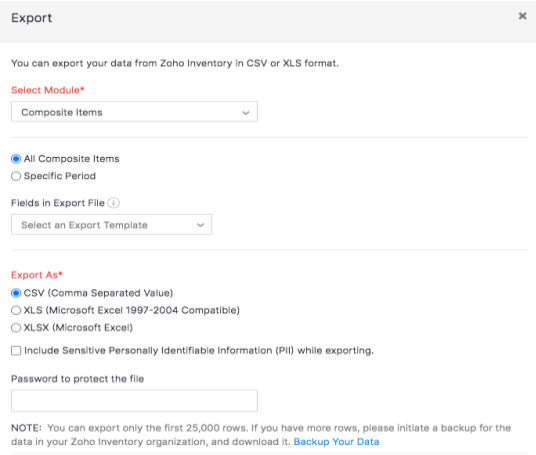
Export

×

You can export your data from Zoho Inventory in CSV or XLS format.

Select Module*

Composite Items

All Composite Items

Specific Period

Fields in Export File

Select an Export Template

Export As*

CSV (Comma Separated Value)

XLS (Microsoft Excel 1997-2004 Compatible)

XLSX (Microsoft Excel)

Include Sensitive Personally Identifiable Information (PII) while exporting.

Password to protect the file

NOTE: You can export only the first 25,000 rows. If you have more rows, please initiate a backup for the data in your Zoho Inventory organization, and download it. Backup Your Data